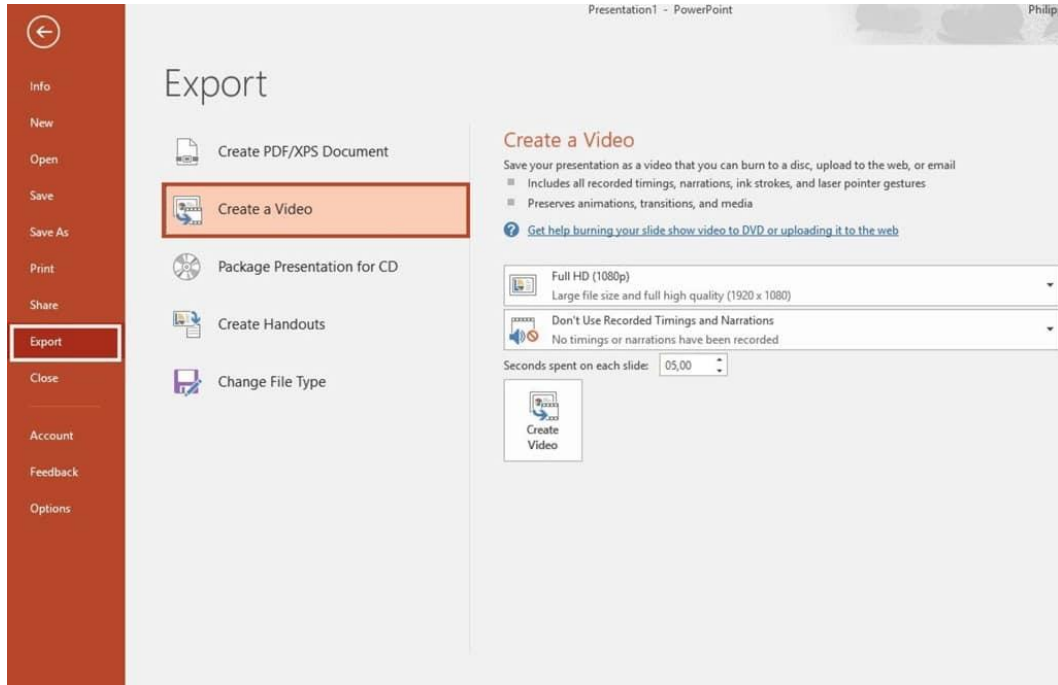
Presentation1 - PowerPoint

Philip

Info
New
Open
Save
Save As
Print
Share
Export
Close
Account
Feedback
Options

Export

Create PDF/XPS Document
Create a Video
Package Presentation for CD
Create Handouts
Change File Type

Create a Video

Save your presentation as a video that you can burn to a disc, upload to the web, or email

Includes all recorded timings, narrations, ink strokes, and laser pointer gestures

Preserves animations, transitions, and media

Get help burning your slide show video to DVD or uploading it to the web

Full HD (1080p)
Large file size and full high quality (1920 x 1080)

Don't Use Recorded Timings and Narrations
No timings or narrations have been recorded

Seconds spent on each slide: 05,00

Create Video